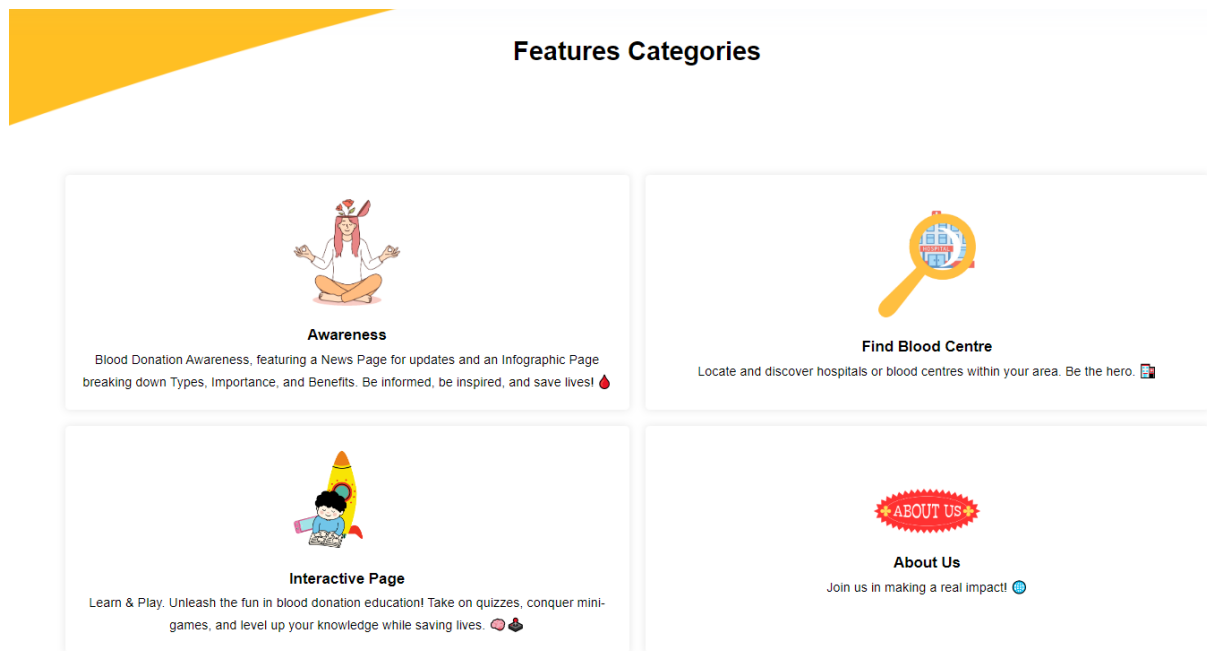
Features Categories

Awareness

Blood Donation Awareness, featuring a News Page for updates and an Infographic Page breaking down Types, Importance, and Benefits. Be informed, be inspired, and save lives! 🩸

HOSPITAL

Find Blood Centre

Locate and discover hospitals or blood centres within your area. Be the hero. 🏥

Interactive Page

Learn & Play. Unleash the fun in blood donation education! Take on quizzes, conquer mini-games, and level up your knowledge while saving lives. 🧠🕹️

ABOUT US

About Us

Join us in making a real impact! 🌐